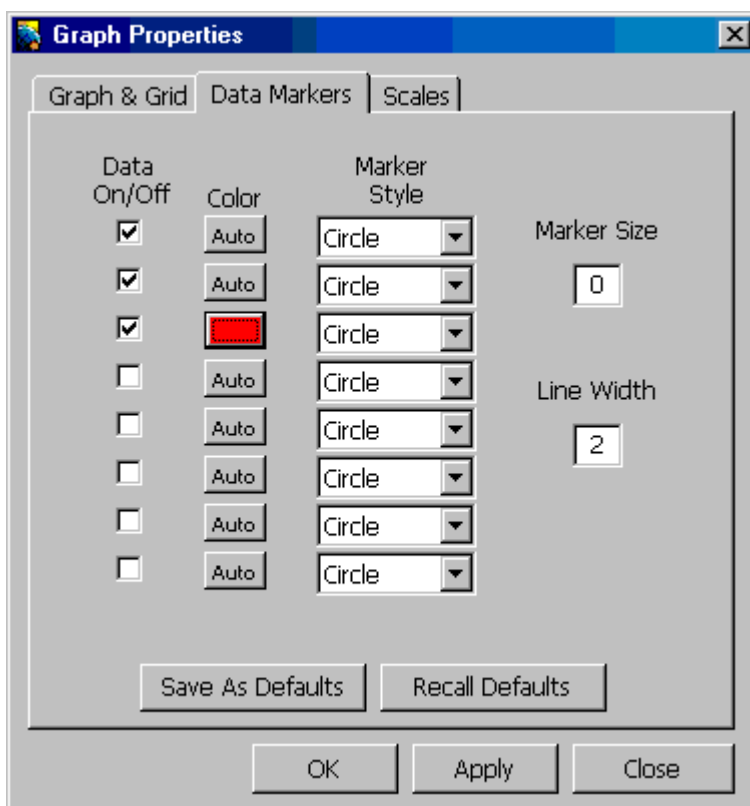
Graph Properties

Graph & Grid | Data Markers | Scales

| Data On/Off | Color | Marker Style |
|---|---|---|
| ☑ | Auto | Circle |
| ☑ | Auto | Circle |
| ☑ | | Circle |
| ☐ | Auto | Circle |
| ☐ | Auto | Circle |
| ☐ | Auto | Circle |
| ☐ | Auto | Circle |
| ☐ | Auto | Circle |

Marker Size
0

Line Width
2

Save As Defaults
Recall Defaults

OK
Apply
Close